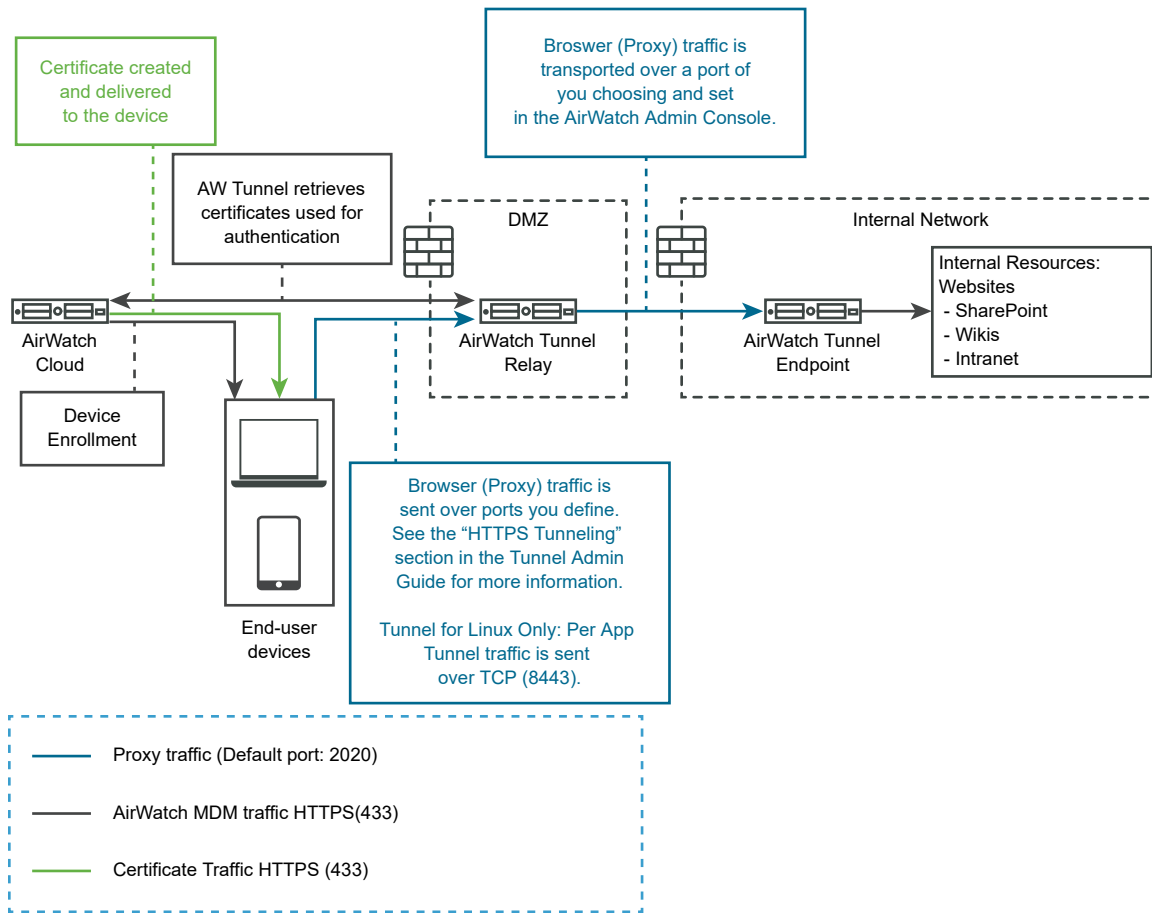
Certificate created and delivered to the device

Broswer (Proxy) traffic is transported over a port of you choosing and set in the AirWatch Admin Console.

AW Tunnel retrieves certificates used for authentication

DMZ

Internal Network

Internal Resources:
Websites
- SharePoint
- Wikis
- Intranet

AirWatch Cloud

AirWatch Tunnel Relay

AirWatch Tunnel Endpoint

Device Enrollment

End-user devices

Browser (Proxy) traffic is sent over ports you define. See the “HTTPS Tunneling” section in the Tunnel Admin Guide for more information.

Tunnel for Linux Only: Per App Tunnel traffic is sent over TCP (8443).

Proxy traffic (Default port: 2020)

AirWatch MDM traffic HTTPS(433)

Certificate Traffic HTTPS (433)